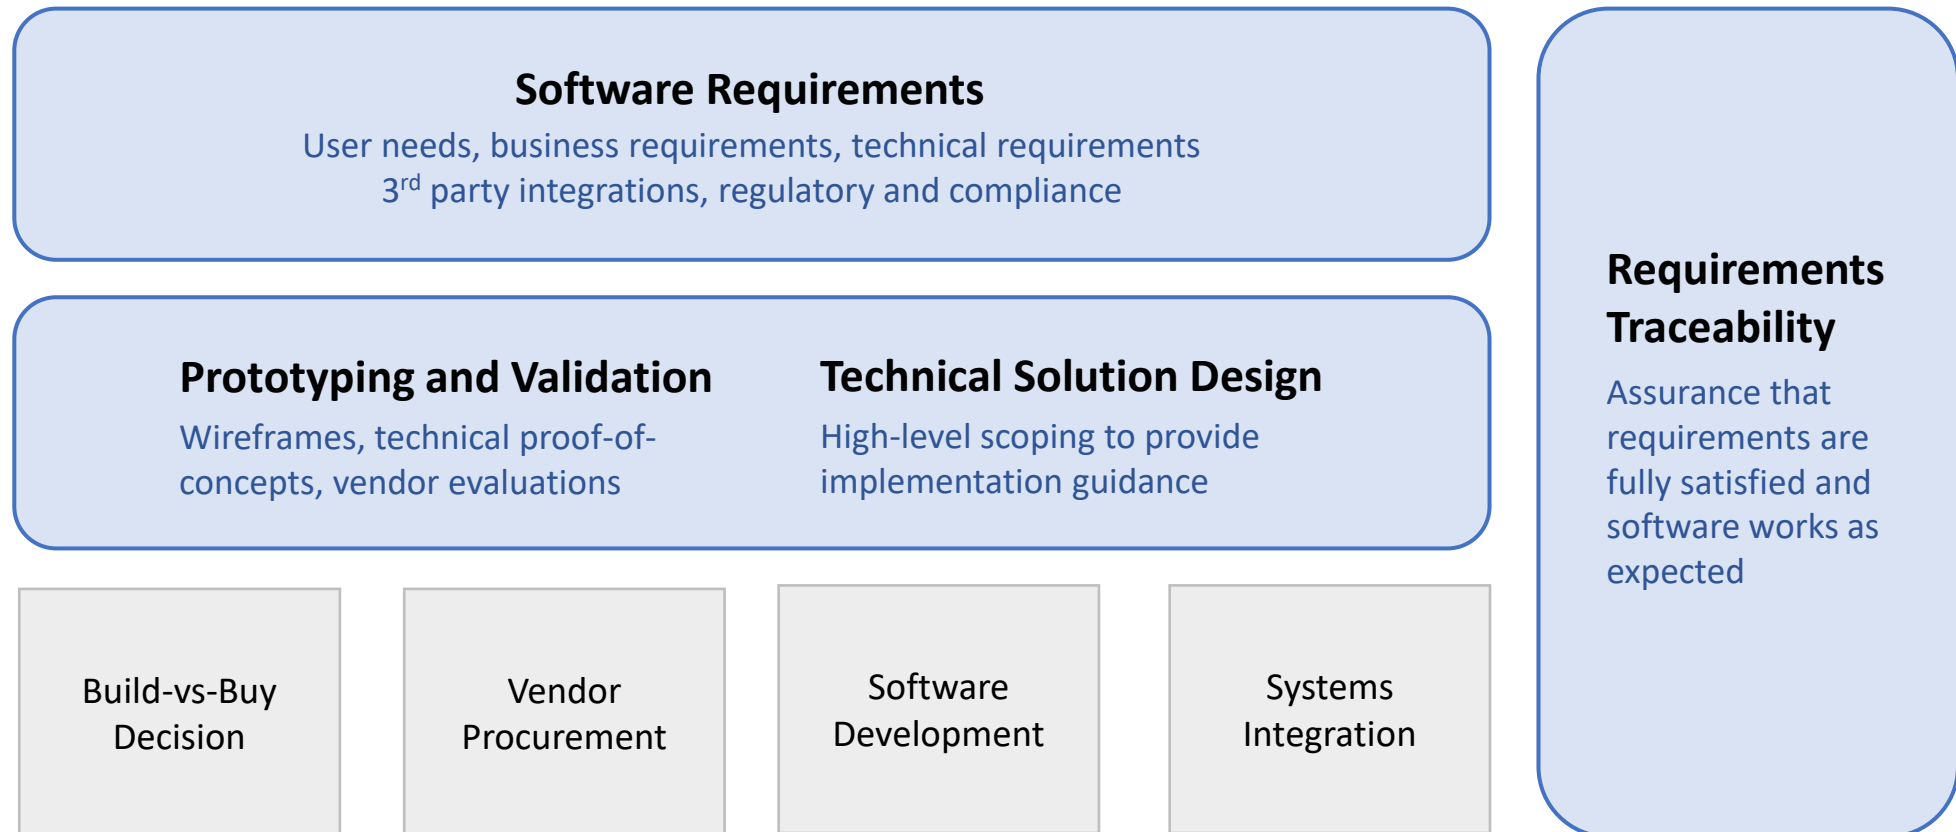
Software Requirements

User needs, business requirements, technical requirements
3$^{rd}$ party integrations, regulatory and compliance

Prototyping and Validation

Wireframes, technical proof-of-concepts, vendor evaluations

Technical Solution Design

High-level scoping to provide implementation guidance

Build-vs-Buy Decision

Vendor Procurement

Software Development

Systems Integration

Requirements Traceability

Assurance that requirements are fully satisfied and software works as expected